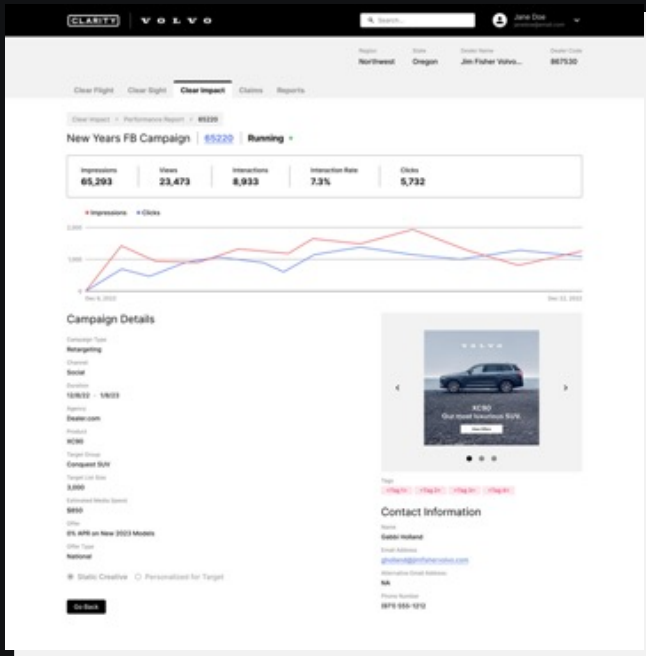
CLARITY | VOLVO

Search...

Jane Doe
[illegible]

| Region | State | Dealer Name | Dealer Code |
|---|---|---|---|
| Northwest | Oregon | Jim Fisher Volvo... | 867530 |

Clear Flight | Clear Sight | Clear Impact | Claims | Reports

Clear Impact > Performance Report > 65220

New Years FB Campaign | 65220 | Running

| Impressions | Views | Interactions | Interaction Rate | Clicks |
|---|---|---|---|---|
| 65,293 | 23,473 | 8,933 | 7.3% | 5,732 |

Impressions  Clicks

2,000
1,000
0

Dec 6, 2022
Dec 22, 2022

Campaign Details

Campaign Type
Retargeting

Channel
Social

Duration
12/8/22 - 1/8/23

Agency
Dealer.com

Product
XC90

Target Group
Conquest SUV

Target List Size
3,000

Estimated Media Spend
$850

Offer
0% APR on New 2023 Models

Offer Type
National

Static Creative   Personalized for Target

Go Back

VOLVO
XC90
Our most luxurious SUV.
View Offers

Tags
Tag 1  Tag 2  Tag 3  Tag 4

Contact Information

Name
Gabbi Holland

Email Address
gholland@jimfishervolvo.com

Alternative Email Address
NA

Phone Number
(877) 555-1212